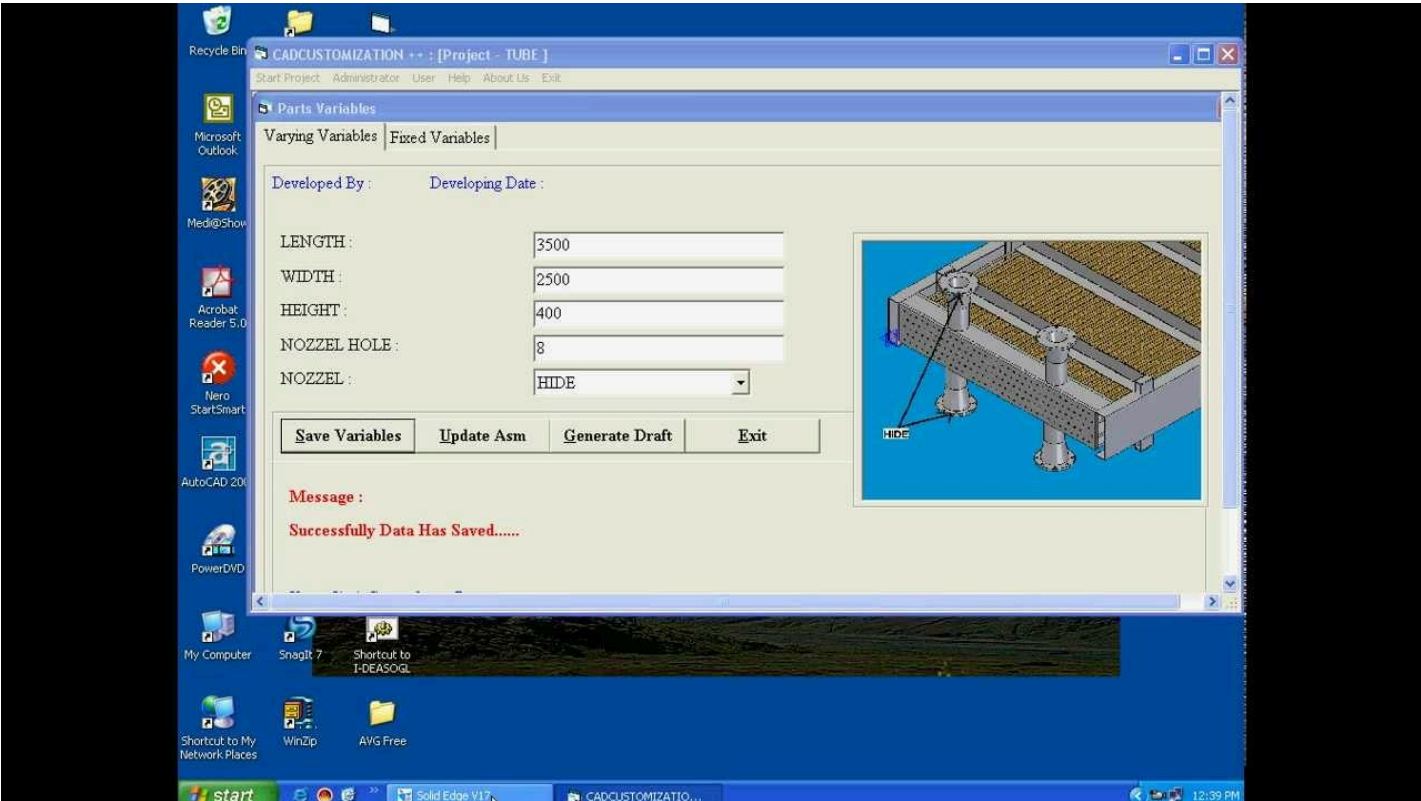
Recycle Bin

CADCUSTOMIZATION ++ : [Project - TUBE]

Start Project Administrator User Help About Us Exit

Parts Variables

Varying Variables | Fixed Variables

Developed By : Developing Date :

LENGTH : 3500

WIDTH : 2500

HEIGHT : 400

NOZZEL HOLE : 8

NOZZEL : HIDE

HIDE

Save Variables | Update Asm | Generate Draft | Exit

Message :

Successfully Data Has Saved......

Microsoft Outlook

Medi@Show

Acrobat Reader 5.0

Nero StartSmart

AutoCAD 20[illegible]

PowerDVD

My Computer

SnagIt 7

Shortcut to I-DEASOGL

Shortcut to My Network Places

WinZip

AVG Free

start

Solid Edge V17

CADCUSTOMIZATIO...

12:39 PM